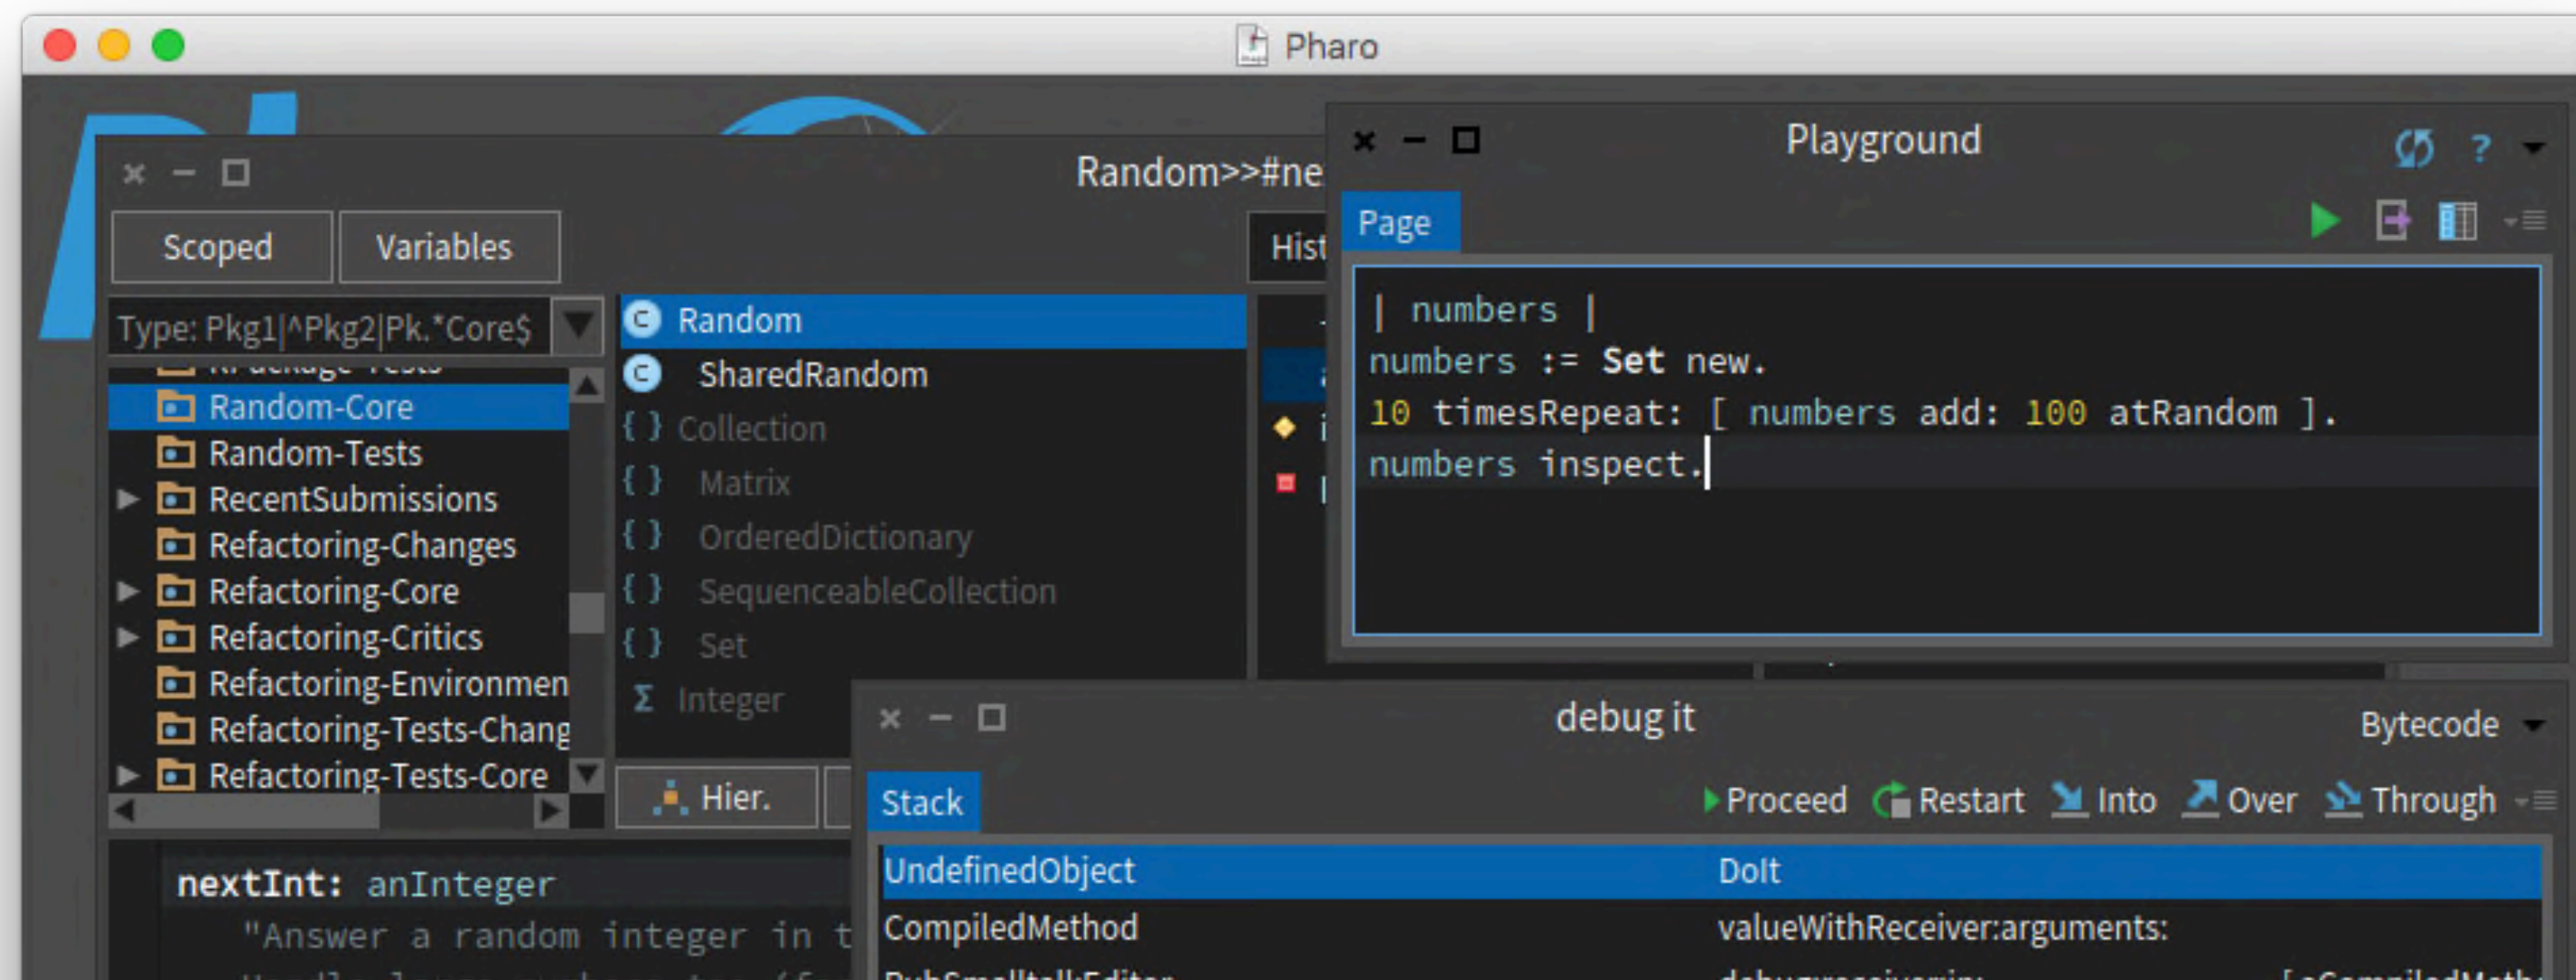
Pharo

Random>>#ne

Scoped Variables

Hist

Type: Pkg1|^Pkg2|Pk.*Core$

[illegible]

Random-Core

Random-Tests

RecentSubmissions

Refactoring-Changes

Refactoring-Core

Refactoring-Critics

Refactoring-Environmen

Refactoring-Tests-Chang

Refactoring-Tests-Core

Random

SharedRandom

{ } Collection

{ } Matrix

{ } OrderedDictionary

{ } SequenceableCollection

{ } Set

Σ Integer

Hier.

nextInt: anInteger

"Answer a random integer in t

Playground

Page

| numbers |
numbers := Set new.
10 timesRepeat: [ numbers add: 100 atRandom ].
numbers inspect.

debug it

Bytecode

Stack

Proceed Restart Into Over Through

| UndefinedObject | DoIt |
|---|---|
| CompiledMethod | valueWithReceiver:arguments: |
| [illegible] | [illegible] |